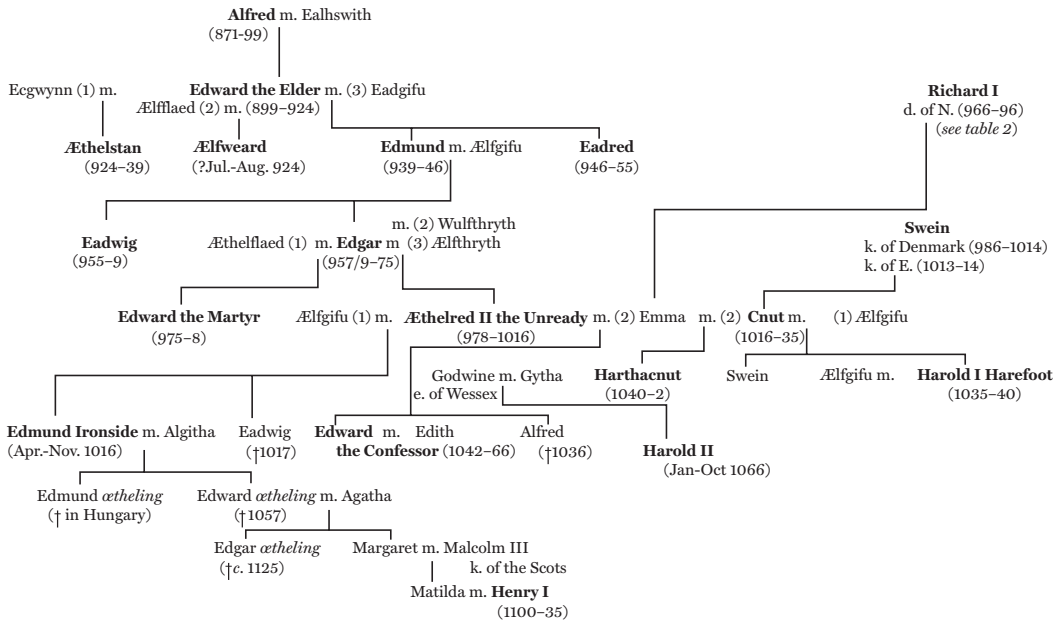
**Alfred** m. Ealhswith
(871-99)

Ecgwynn (1) m.

**Edward the Elder** m. (3) Eadgifu
Ælfflaed (2) m. (899–924)

**Richard I**
d. of N. (966–96)
(*see table 2*)

**Æthelstan**
(924–39)

**Ælfweard**
(?Jul.-Aug. 924)

**Edmund** m. Ælfgifu
(939–46)

**Eadred**
(946–55)

**Eadwig**
(955–9)

m. (2) Wulfthryth
Æthelflaed (1) m. **Edgar** m (3) Ælfthryth
(957/9–75)

**Swein**
k. of Denmark (986–1014)
k. of E. (1013–14)

**Edward the Martyr**
(975–8)

Ælfgifu (1) m.

**Æthelred II the Unready** m. (2) Emma m. (2) **Cnut** m. (1) Ælfgifu
(978–1016)

(1016–35)

Godwine m. Gytha
e. of Wessex

**Harthacnut**
(1040–2)

Swein

Ælfgifu m.

**Harold I Harefoot**
(1035–40)

**Edmund Ironside** m. Algitha
(Apr.-Nov. 1016)

Eadwig
(†1017)

**Edward** m. Edith
**the Confessor** (1042–66)

Alfred
(†1036)

**Harold II**
(Jan-Oct 1066)

Edmund *ætheling*
(† in Hungary)

Edward *ætheling* m. Agatha
(†1057)

Edgar *ætheling*
(†*c.* 1125)

Margaret m. Malcolm III
k. of the Scots

Matilda m. **Henry I**
(1100–35)